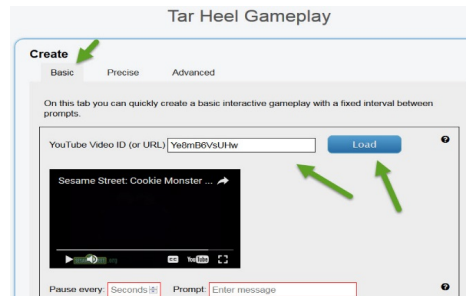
Tar Heel Gameplay

Create

Basic Precise Advanced

On this tab you can quickly create a basic interactive gameplay with a fixed interval between prompts.

YouTube Video ID (or URL) Ye8mB6VsUHw Load

Sesame Street: Cookie Monster ...

Pause every: Seconds Prompt: Enter message